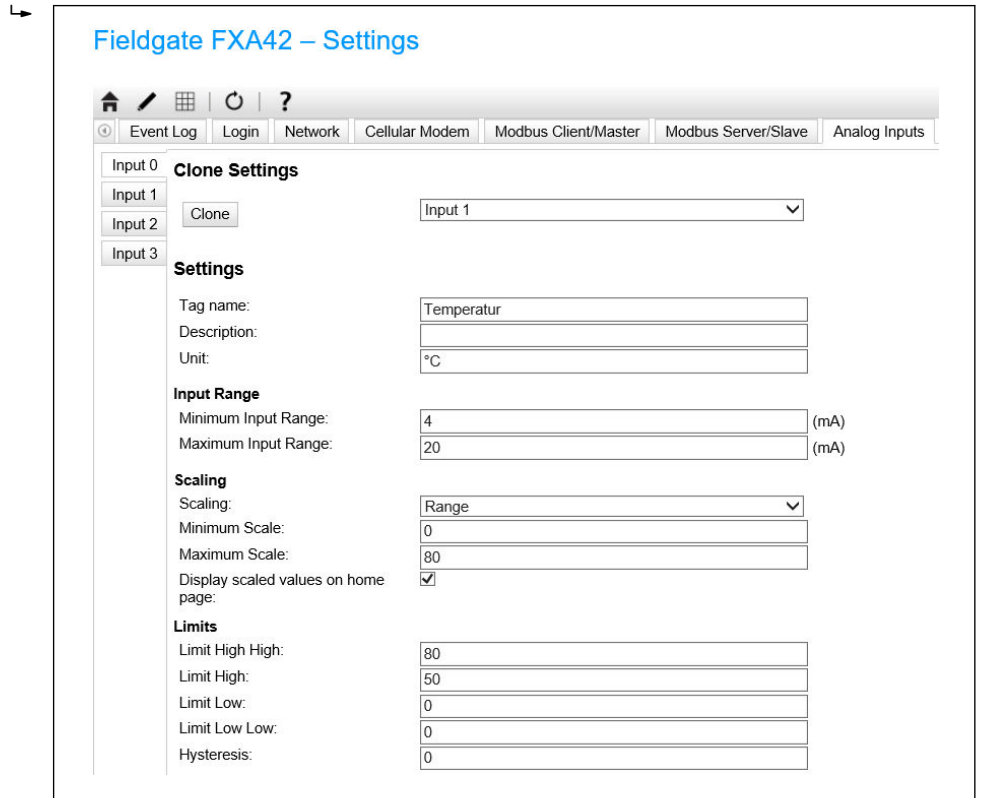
Fieldgate FXA42 – Settings

Event Log | Login | Network | Cellular Modem | Modbus Client/Master | Modbus Server/Slave | Analog Inputs

Input 0
Input 1
Input 2
Input 3

Clone Settings

Clone | Input 1

Settings

Tag name: Temperatur
Description:
Unit: °C

Input Range
Minimum Input Range: 4 (mA)
Maximum Input Range: 20 (mA)

Scaling
Scaling: Range
Minimum Scale: 0
Maximum Scale: 80
Display scaled values on home page: ✓

Limits
Limit High High: 80
Limit High: 50
Limit Low: 0
Limit Low Low: 0
Hysteresis: 0